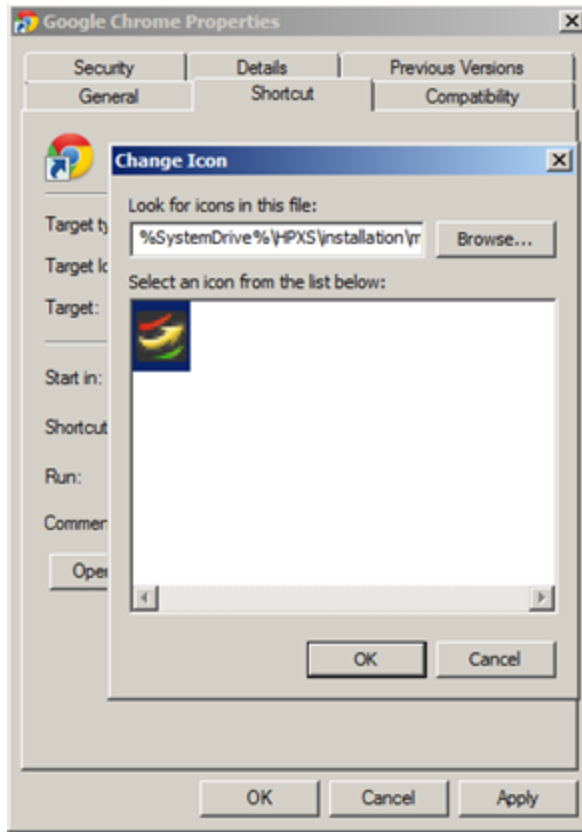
Google Chrome Properties

Security
Details
Previous Versions
General
Shortcut
Compatibility

Change Icon

Look for icons in this file:
%SystemDrive%\HPXS\installation\m
Browse...
Select an icon from the list below:

OK
Cancel

Target ty
Target lo
Target:
Start in:
Shortcut
Run:
Commen
Ope

OK
Cancel
Apply